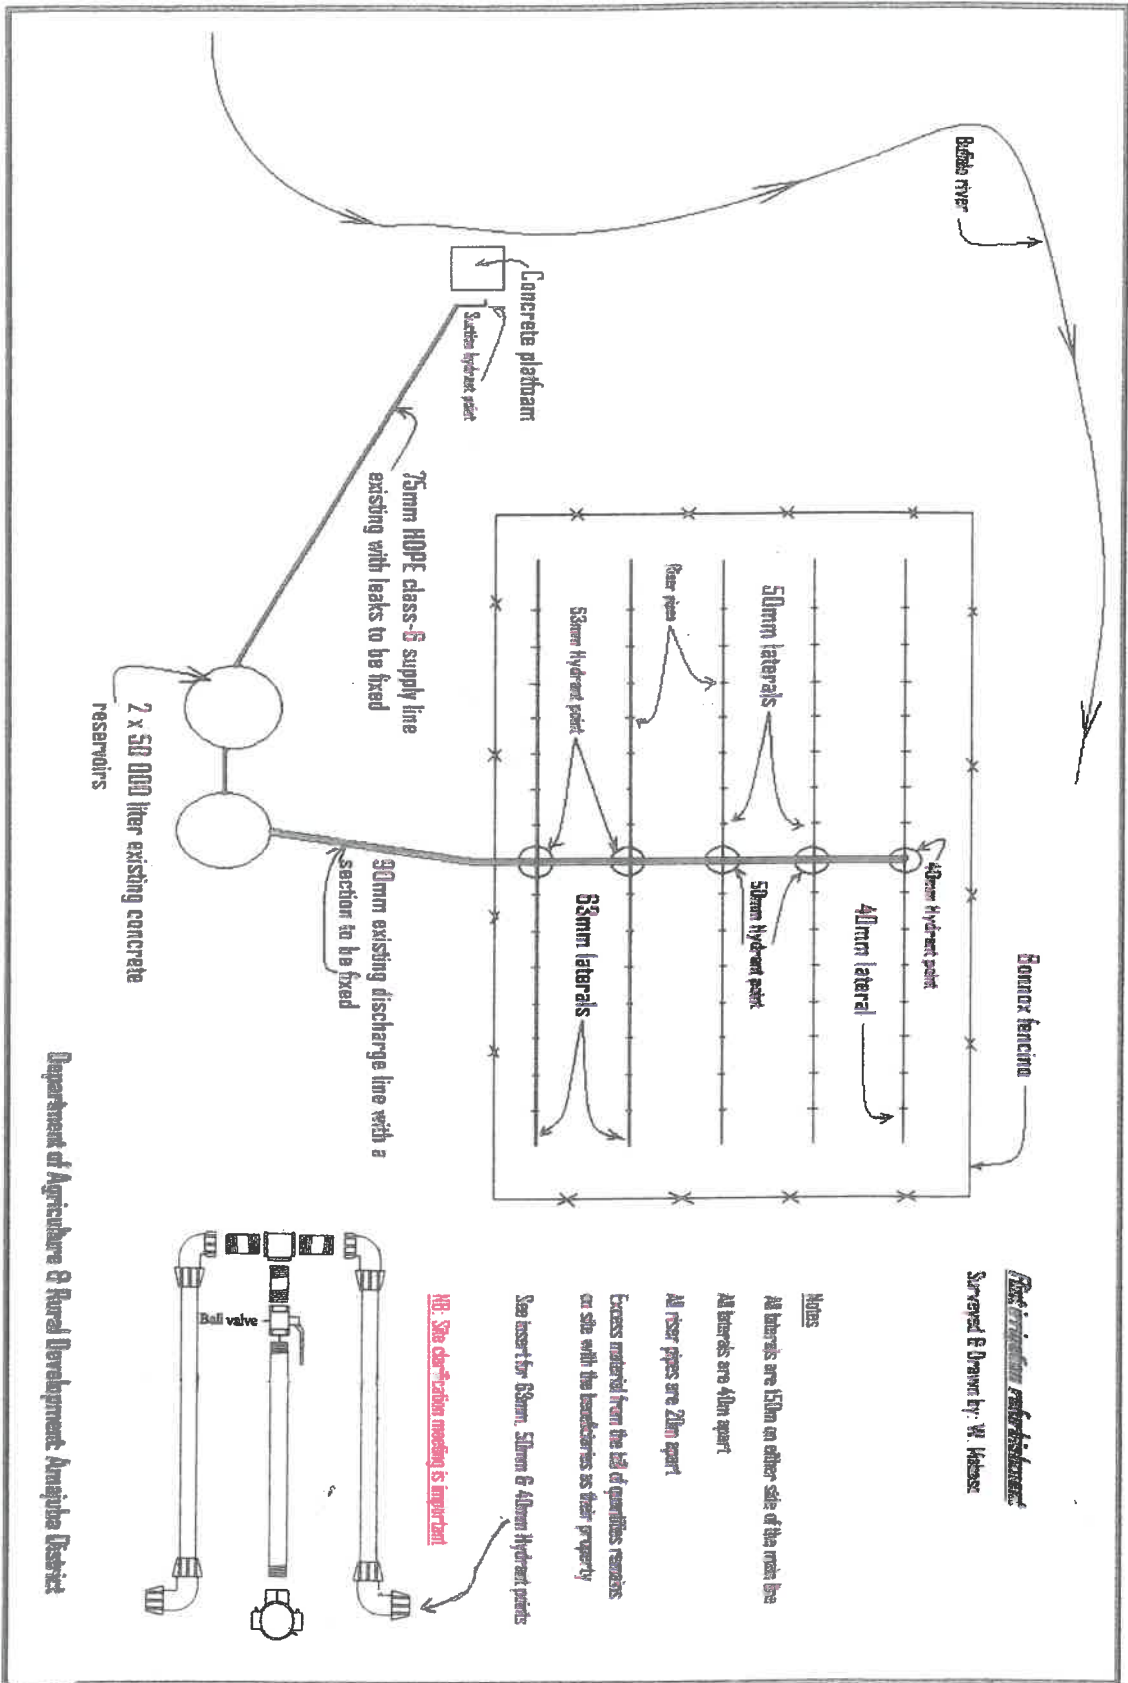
Buffalo river

Concrete platform

Suction hydrant point

75mm HDPE class-6 supply line existing with leaks to be fixed

2 x 50 000 liter existing concrete reservoirs

90mm existing discharge line with a section to be fixed

50mm laterals

Riser pipes

63mm Hydrant point

40mm Hydrant point

40mm lateral

50mm Hydrant point

63mm laterals

Bonnox fencing

Flood irrigation refurbishment

Surveyed & Drawn by: W. Matasi

Notes

All laterals are 150m on either side of the main line

All laterals are 40m apart

All riser pipes are 20m apart

Excess material from the bill of quantities remains on site with the beneficiaries as their property

See insert for 63mm, 50mm & 40mm Hydrant points

NB: Site clarification meeting is important

Ball valve

Department of Agriculture & Rural Development: Amajuba District